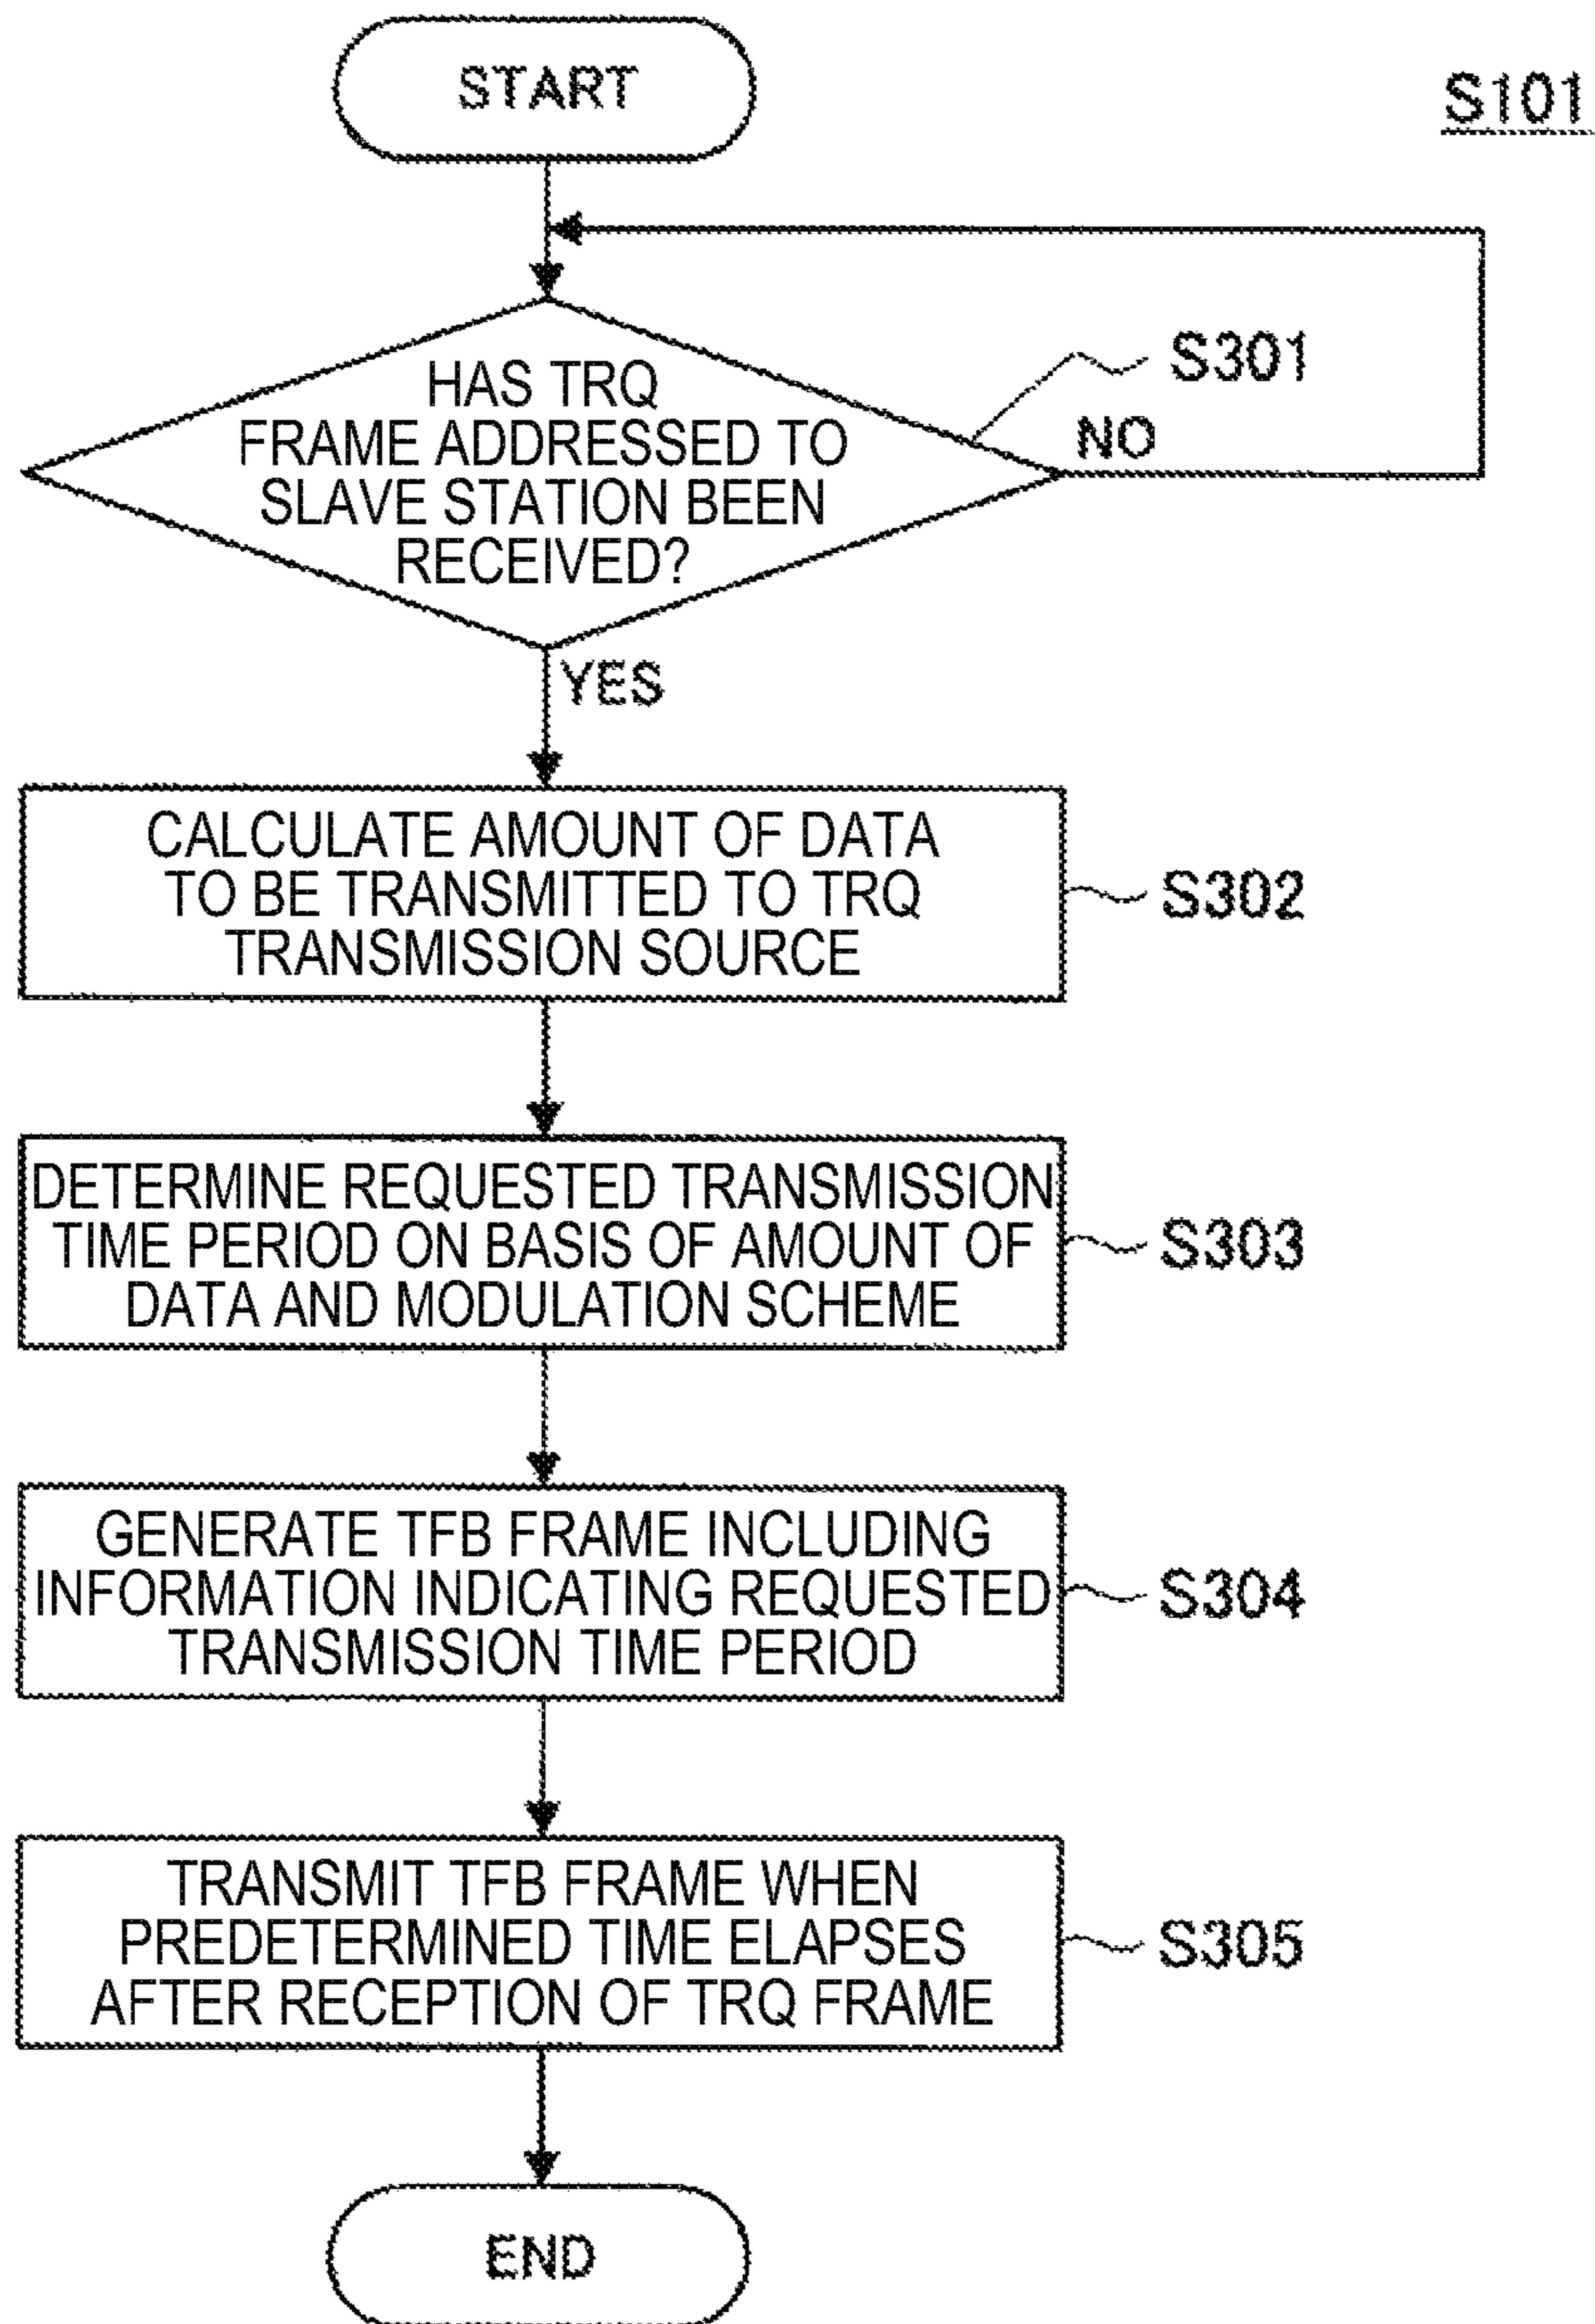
START

S101

HAS TRQ FRAME ADDRESSED TO SLAVE STATION BEEN RECEIVED?

S301

NO

YES

CALCULATE AMOUNT OF DATA TO BE TRANSMITTED TO TRQ TRANSMISSION SOURCE

S302

DETERMINE REQUESTED TRANSMISSION TIME PERIOD ON BASIS OF AMOUNT OF DATA AND MODULATION SCHEME

S303

GENERATE TFB FRAME INCLUDING INFORMATION INDICATING REQUESTED TRANSMISSION TIME PERIOD

S304

TRANSMIT TFB FRAME WHEN PREDETERMINED TIME ELAPSES AFTER RECEPTION OF TRQ FRAME

S305

END